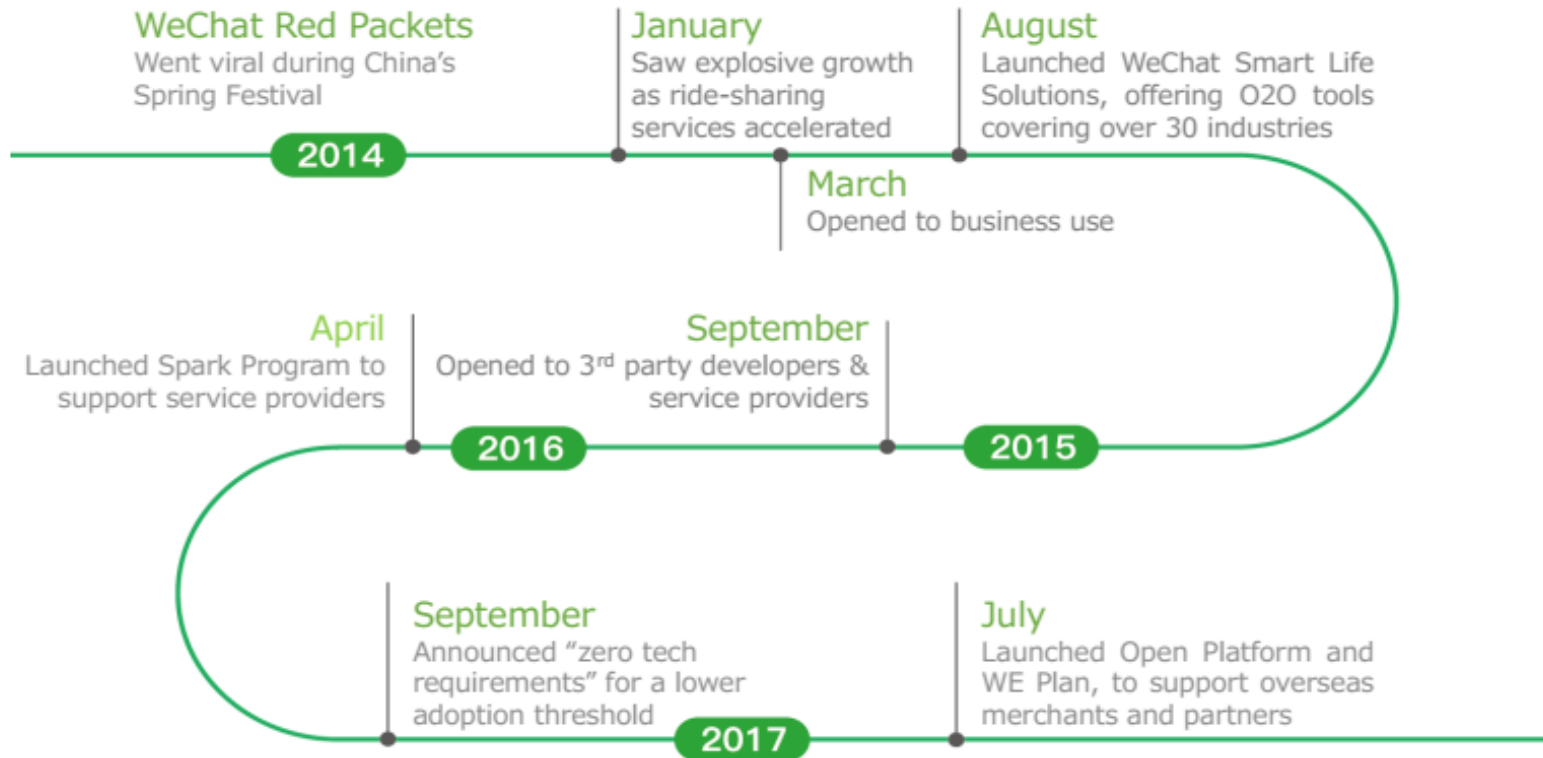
WeChat Red Packets
Went viral during China's Spring Festival

2014

January
Saw explosive growth as ride-sharing services accelerated

March
Opened to business use

August
Launched WeChat Smart Life Solutions, offering O2O tools covering over 30 industries

2015

September
Opened to 3$^{rd}$ party developers & service providers

2016

April
Launched Spark Program to support service providers

September
Announced "zero tech requirements" for a lower adoption threshold

2017

July
Launched Open Platform and WE Plan, to support overseas merchants and partners